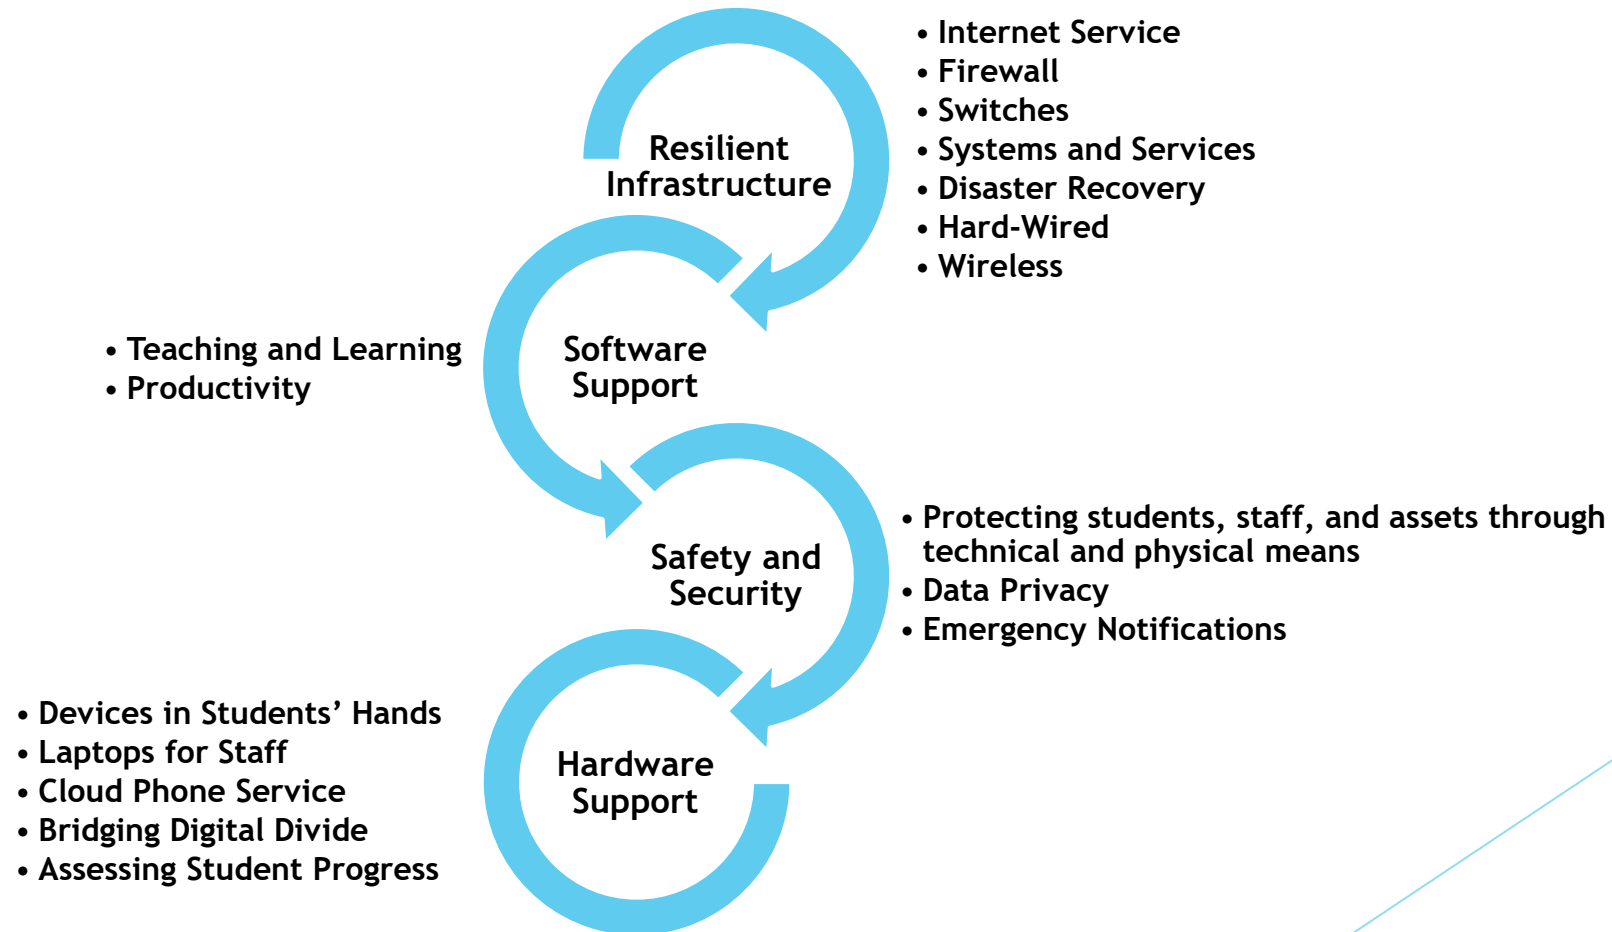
Resilient Infrastructure

• Internet Service
• Firewall
• Switches
• Systems and Services
• Disaster Recovery
• Hard-Wired
• Wireless

Software Support

• Teaching and Learning
• Productivity

Safety and Security

• Protecting students, staff, and assets through technical and physical means
• Data Privacy
• Emergency Notifications

Hardware Support

• Devices in Students' Hands
• Laptops for Staff
• Cloud Phone Service
• Bridging Digital Divide
• Assessing Student Progress